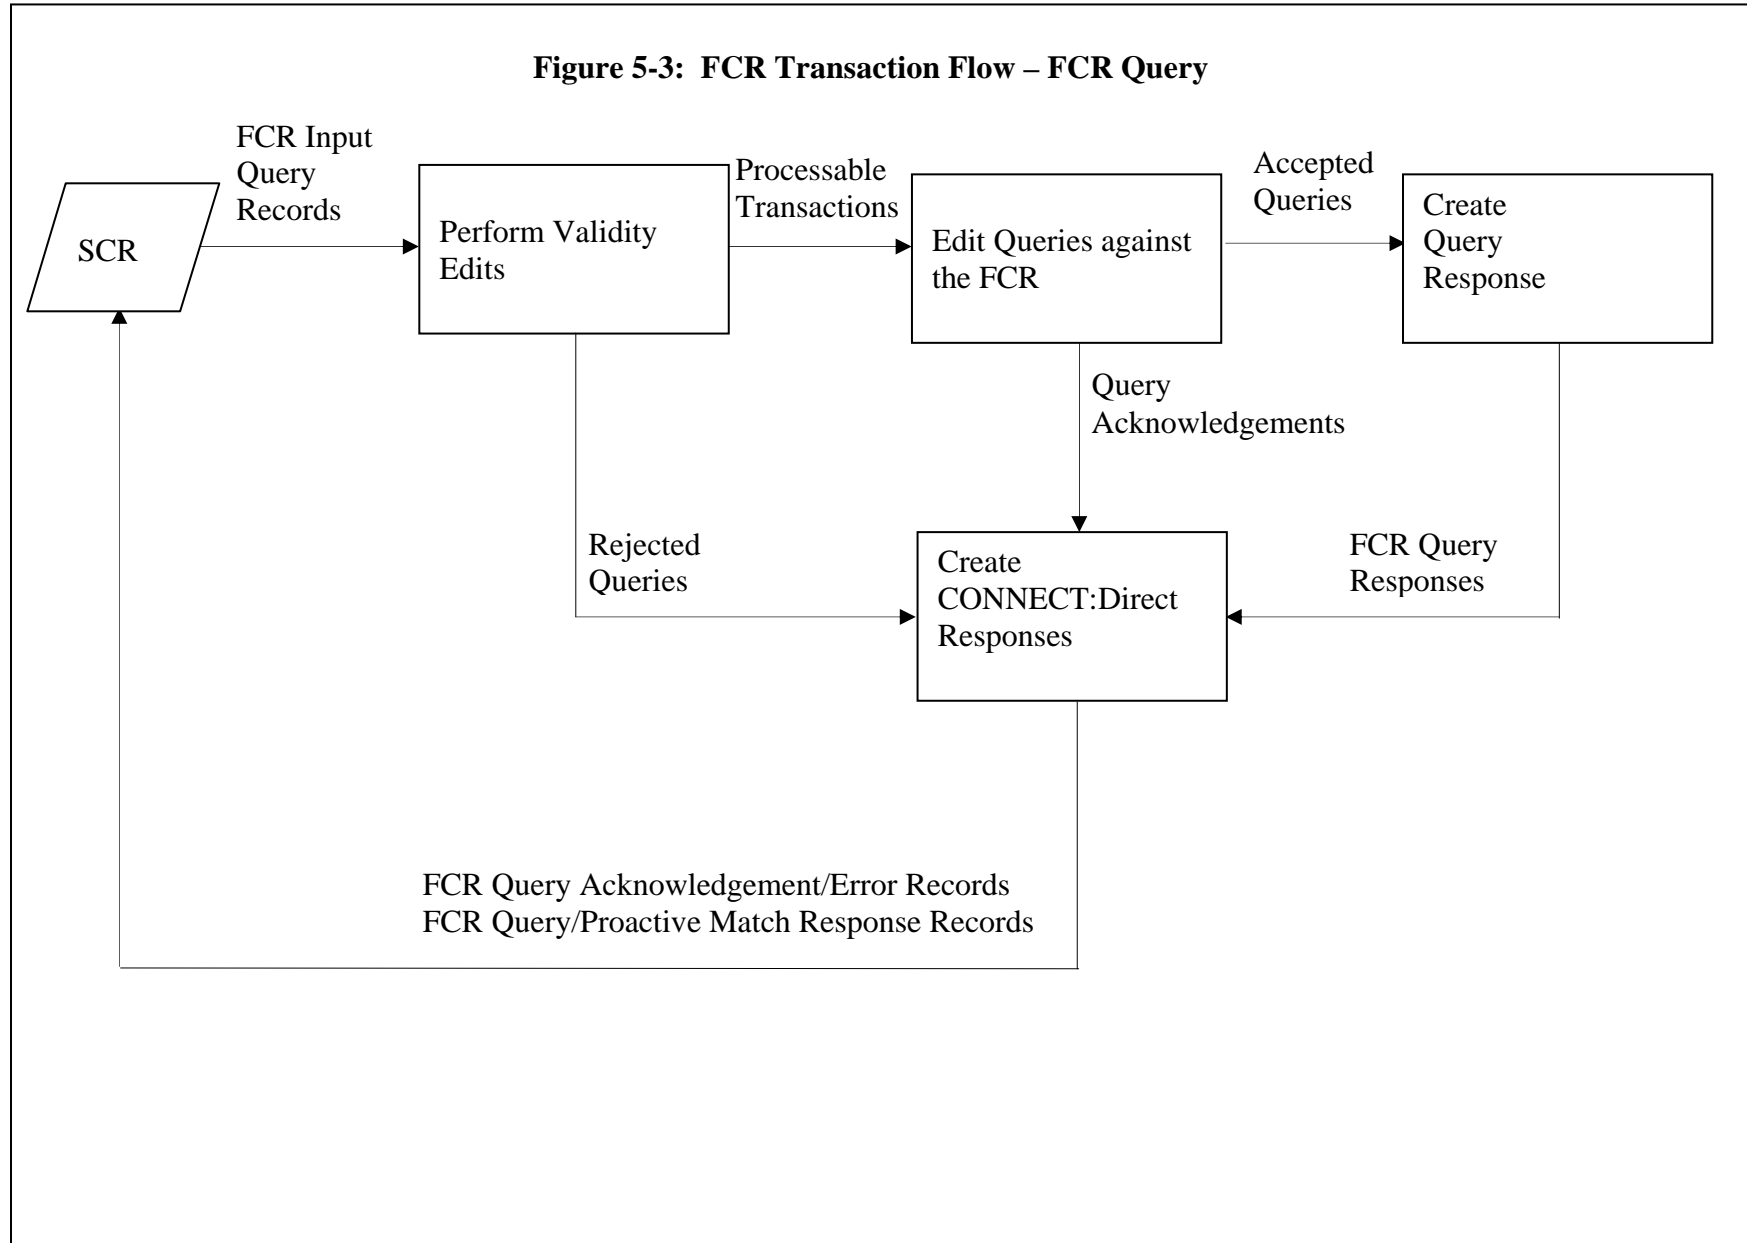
**Figure 5-3: FCR Transaction Flow – FCR Query**

FCR Input Query Records

SCR

Perform Validity Edits

Processable Transactions

Edit Queries against the FCR

Accepted Queries

Create Query Response

Query Acknowledgements

Rejected Queries

Create CONNECT:Direct Responses

FCR Query Responses

FCR Query Acknowledgement/Error Records
FCR Query/Proactive Match Response Records